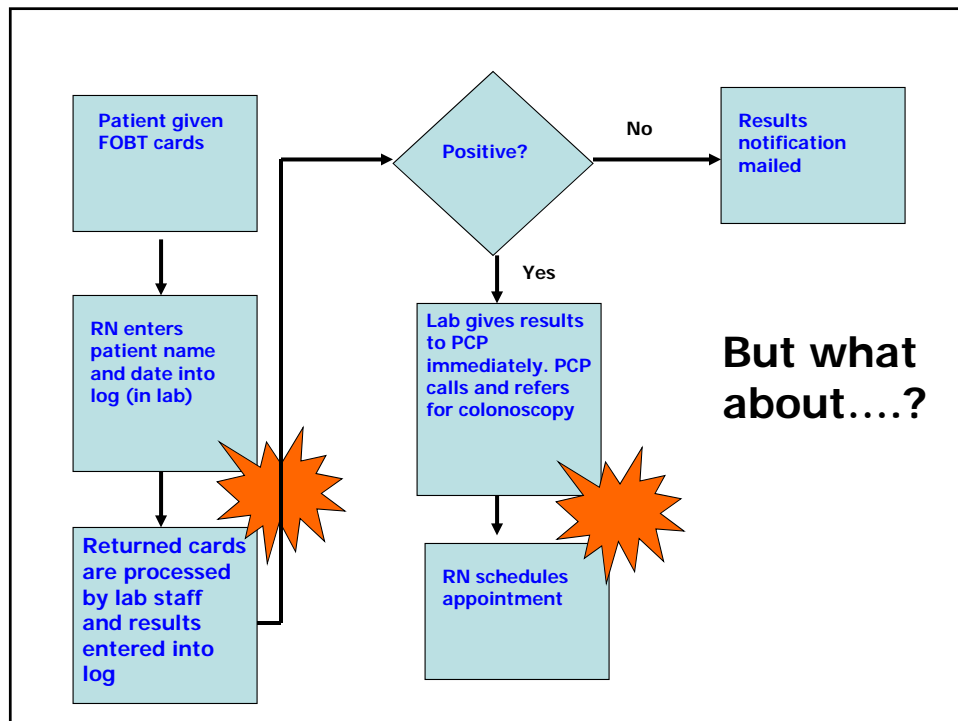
Patient given FOBT cards

RN enters patient name and date into log (in lab)

Returned cards are processed by lab staff and results entered into log

Positive?

No

Results notification mailed

Yes

Lab gives results to PCP immediately. PCP calls and refers for colonoscopy

RN schedules appointment

But what about….?